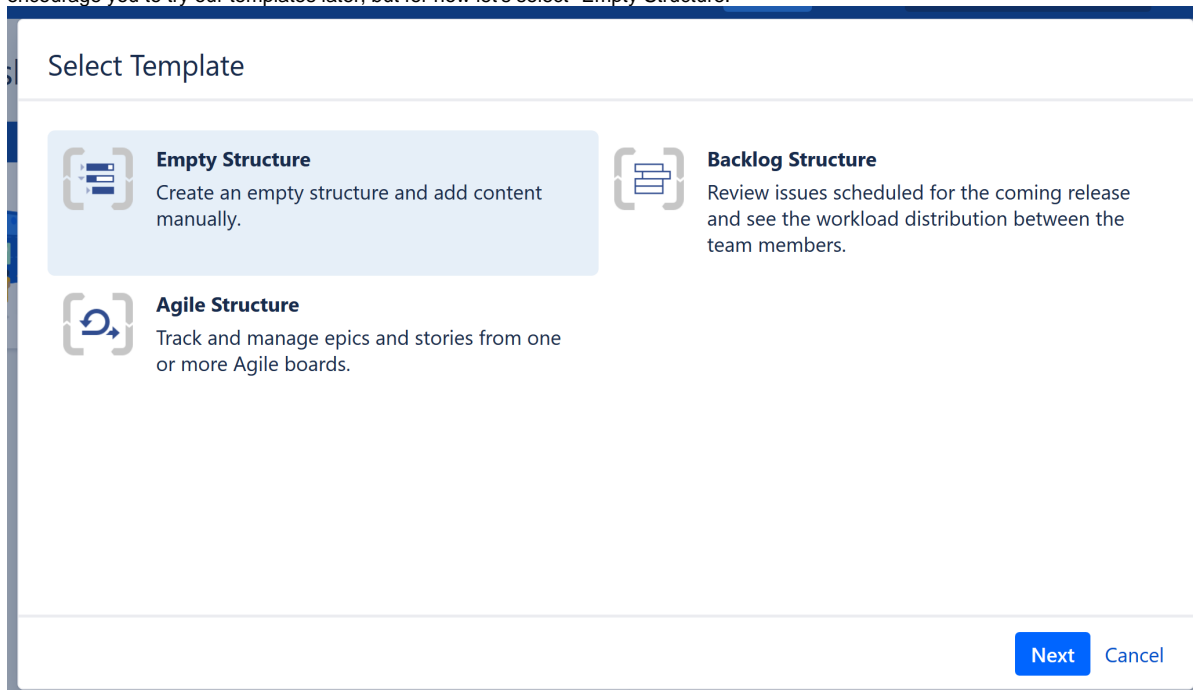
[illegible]ncourage you to try our templates later, but for now let's select "Empty Structure."

Select Template

Empty Structure
Create an empty structure and add content manually.

Backlog Structure
Review issues scheduled for the coming release and see the workload distribution between the team members.

Agile Structure
Track and manage epics and stories from one or more Agile boards.

Next Cancel